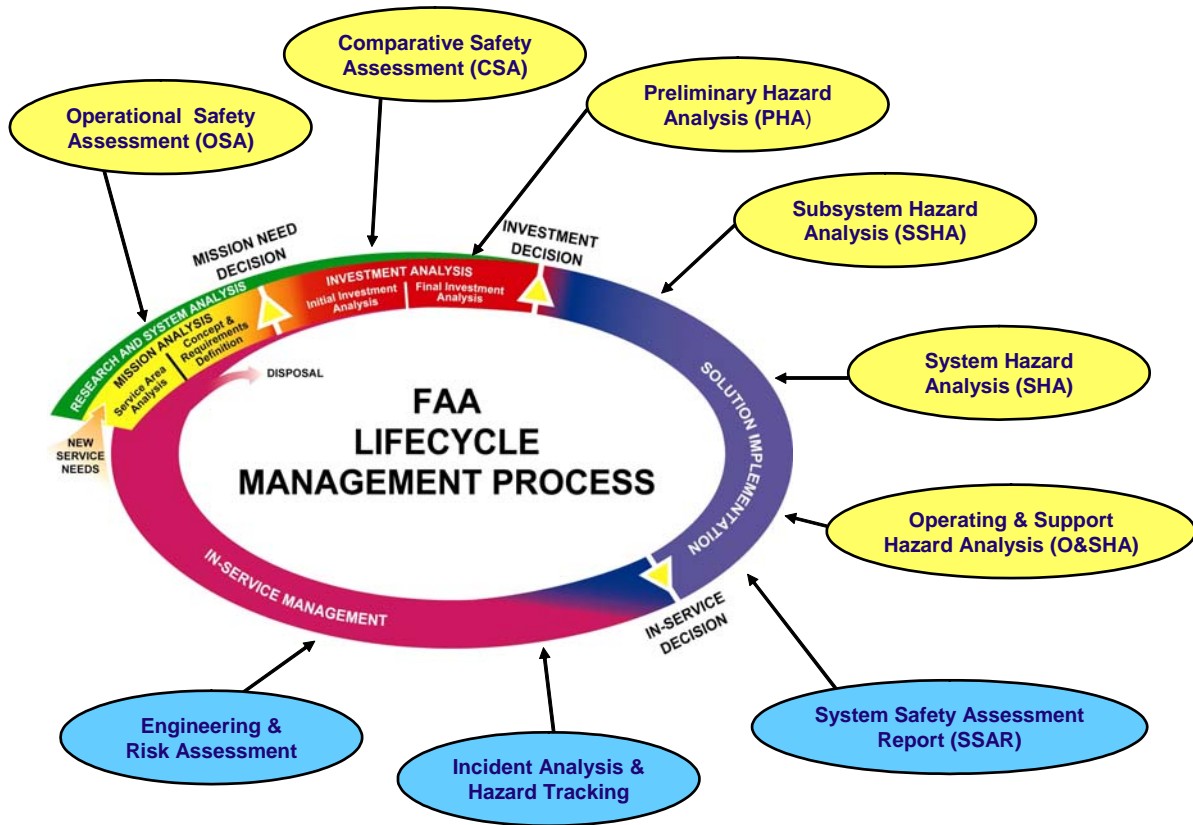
Comparative Safety Assessment (CSA)

Operational Safety Assessment (OSA)

Preliminary Hazard Analysis (PHA)

Subsystem Hazard Analysis (SSHA)

MISSION NEED DECISION

INVESTMENT DECISION

RESEARCH AND SYSTEM ANALYSIS

INVESTMENT ANALYSIS

Initial Investment Analysis

Final Investment Analysis

MISSION ANALYSIS

Service Area Analysis

Concept & Requirements Definition

DISPOSAL

System Hazard Analysis (SHA)

NEW SERVICE NEEDS

FAA LIFECYCLE MANAGEMENT PROCESS

SOLUTION IMPLEMENTATION

Operating & Support Hazard Analysis (O&SHA)

IN-SERVICE MANAGEMENT

IN-SERVICE DECISION

Engineering & Risk Assessment

System Safety Assessment Report (SSAR)

Incident Analysis & Hazard Tracking